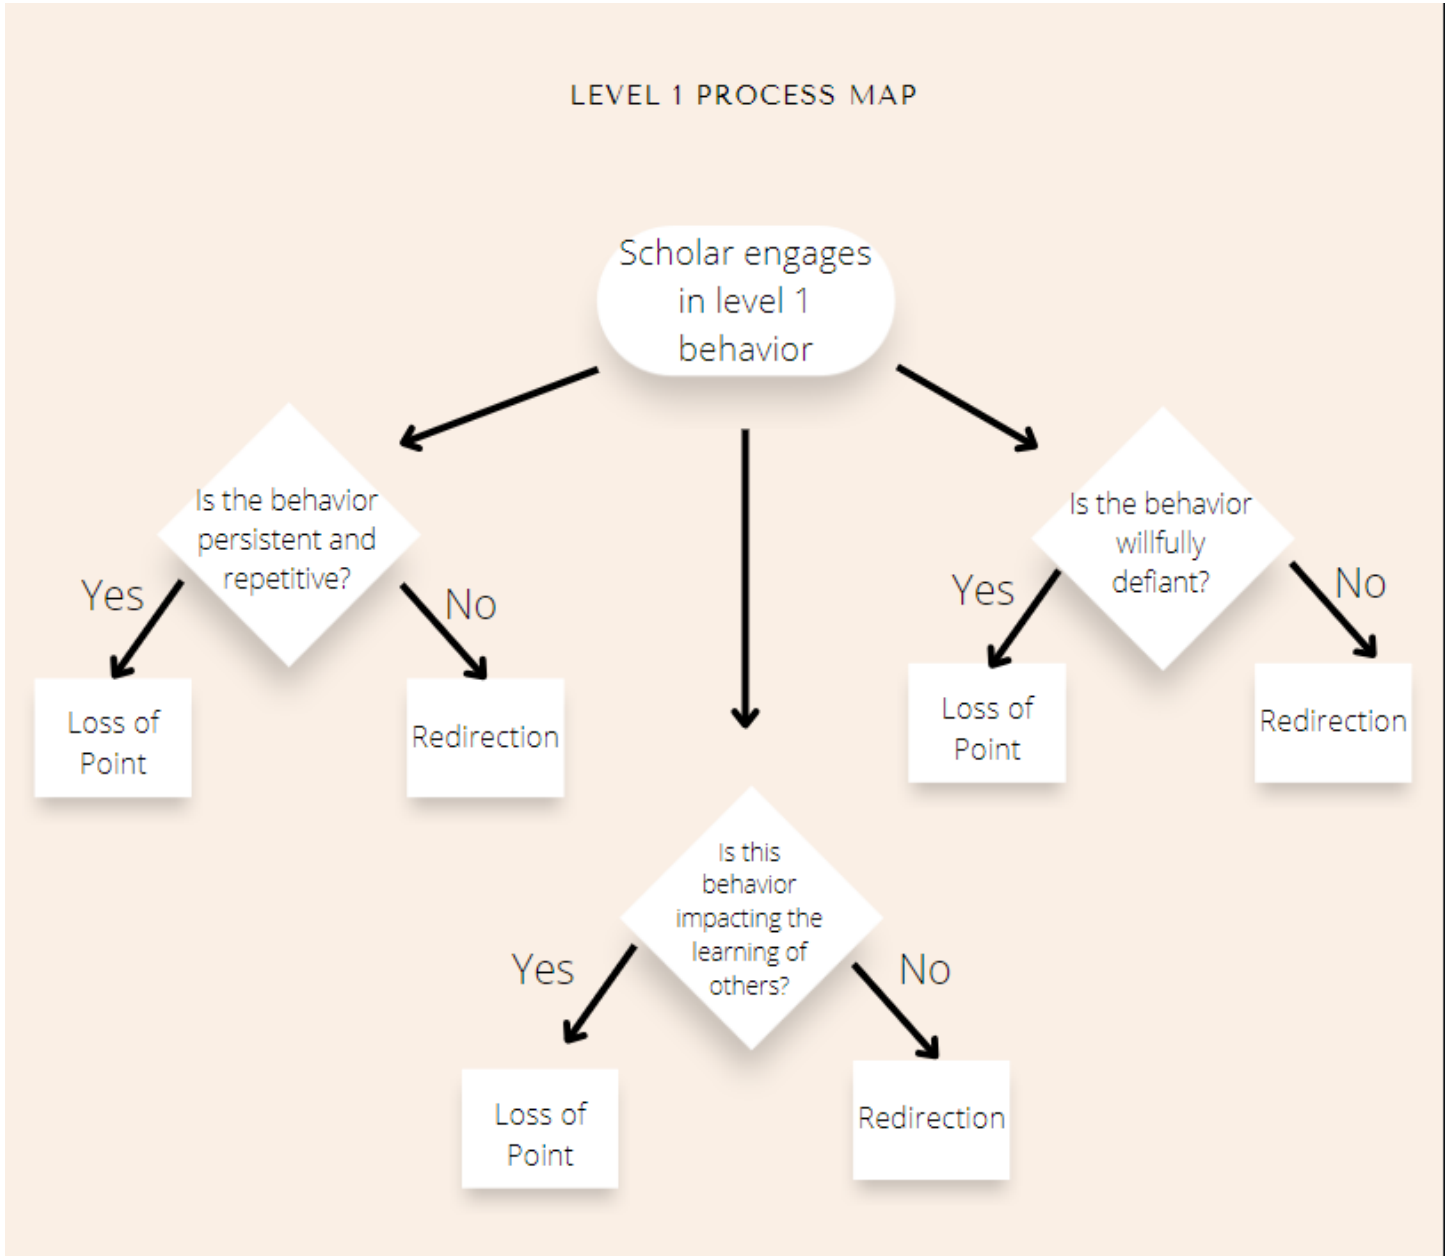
LEVEL 1 PROCESS MAP

Scholar engages in level 1 behavior

Is the behavior persistent and repetitive?

Yes

No

Loss of Point

Redirection

Is this behavior impacting the learning of others?

Yes

No

Loss of Point

Redirection

Is the behavior willfully defiant?

Yes

No

Loss of Point

Redirection